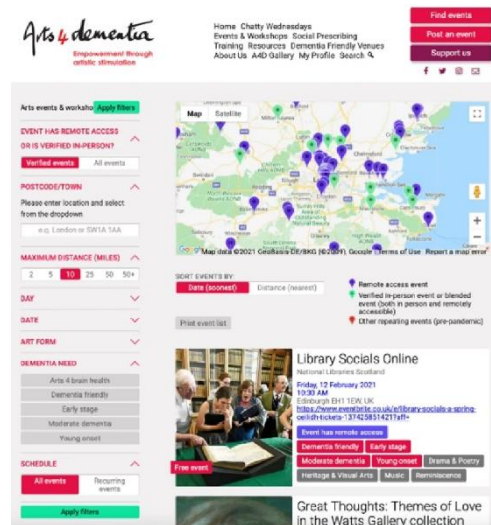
Arts 4 dementia
Empowerment through artistic stimulation

Home Chatty Wednesdays
Events & Workshops Social Prescribing
Training Resources Dementia Friendly Venues
About Us A4D Gallery My Profile Search

Find events
Post an event
Support us

Arts events & worksho Apply filters

EVENT HAS REMOTE ACCESS OR IS VERIFIED IN-PERSON?
Verified events | All events

POSTCODE/TOWN
Please enter location and select from the dropdown
e.g. London or SW1A 1AA

MAXIMUM DISTANCE (MILES)
2 | 5 | 10 | 25 | 50 | 50+

DAY

DATE

ART FORM

DEMENTIA NEED
Arts 4 brain health
Dementia friendly
Early stage
Moderate dementia
Young onset

SCHEDULE
All events | Recurring events

Apply filters

Map | Satellite
Map data ©2021 GeoBasis-DE/BKG (©2009), Google Terms of Use Report a map error

SORT EVENTS BY:
Date (soonest) | Distance (nearest)

Remote access event
Verified in-person event or blended event (both in person and remotely accessible)
Other repeating events (pre-pandemic)

Print event list

Free event

Library Socials Online
National Libraries Scotland
Friday, 12 February 2021
10:30 AM
Edinburgh EH1 1EW, UK
https://www.eventbrite.co.uk/e/library-socials-a-spring-ceilidh-tickets-137425851421?aff=
Event has remote access
Dementia friendly | Early stage
Moderate dementia | Young onset | Drama & Poetry
Heritage & Visual Arts | Music | Reminiscence

Great Thoughts: Themes of Love in the Watts Gallery collection